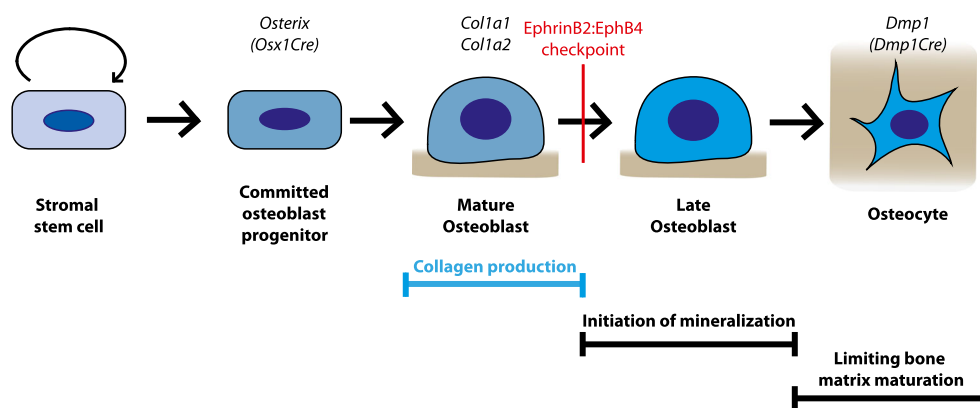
Osterix
(Osx1Cre)

Col1a1
Col1a2

EphrinB2:EphB4
checkpoint

Dmp1
(Dmp1Cre)

Stromal stem cell

Committed osteoblast progenitor

Mature Osteoblast

Late Osteoblast

Osteocyte

Collagen production

Initiation of mineralization

Limiting bone matrix maturation